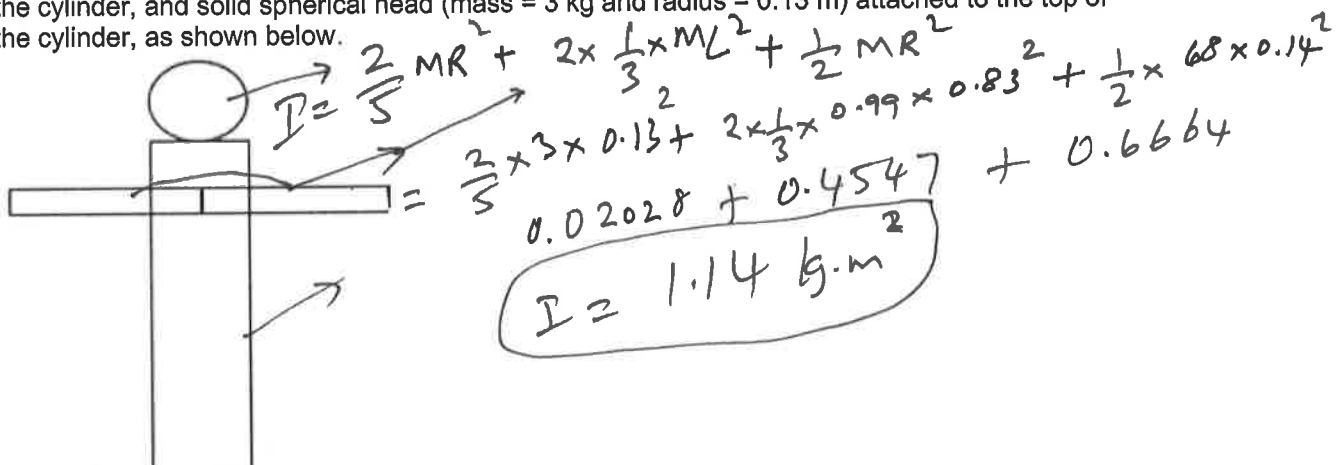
the cylinder, and solid spherical head (mass = 3 kg and radius = 0.13 m) attached to the top of the cylinder, as shown below.

$I = \frac{2}{5}MR^2 + 2\times\frac{1}{3}\times ML^2 + \frac{1}{2}MR^2$

$= \frac{2}{5}\times 3\times 0.13^2 + 2\times\frac{1}{3}\times 0.99\times 0.83^2 + \frac{1}{2}\times 68\times 0.14^2$

$0.02028 + 0.4547 + 0.6664$

$I = 1.14\ kg.m^2$